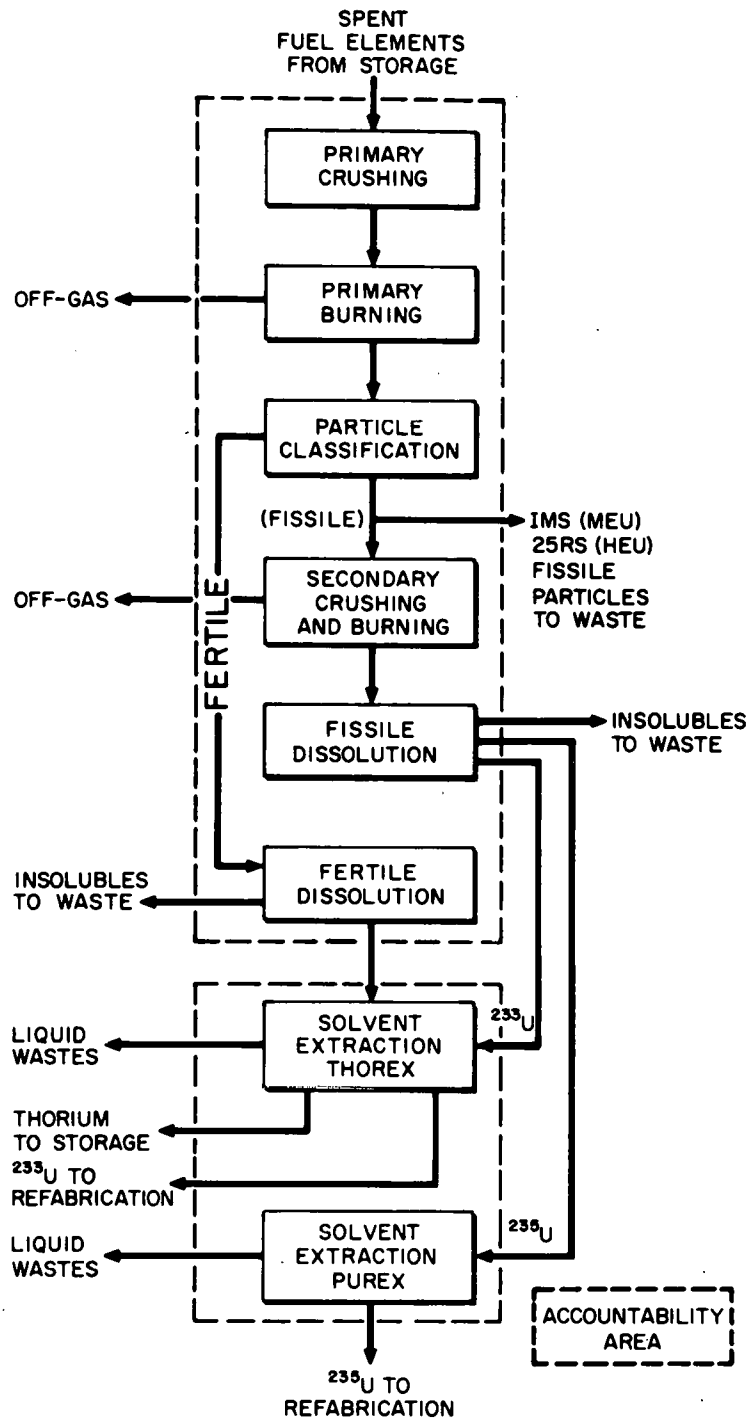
SPENT FUEL ELEMENTS FROM STORAGE

PRIMARY CRUSHING

OFF-GAS

PRIMARY BURNING

PARTICLE CLASSIFICATION

(FISSILE)

IMS (MEU) 25RS (HEU) FISSILE PARTICLES TO WASTE

OFF-GAS

FERTILE

SECONDARY CRUSHING AND BURNING

FISSILE DISSOLUTION

INSOLUBLES TO WASTE

INSOLUBLES TO WASTE

FERTILE DISSOLUTION

LIQUID WASTES

SOLVENT EXTRACTION THOREX

$^{233}U$

THORIUM TO STORAGE

$^{233}U$ TO REFABRICATION

LIQUID WASTES

SOLVENT EXTRACTION PUREX

$^{235}U$

ACCOUNTABILITY AREA

$^{235}U$ TO REFABRICATION